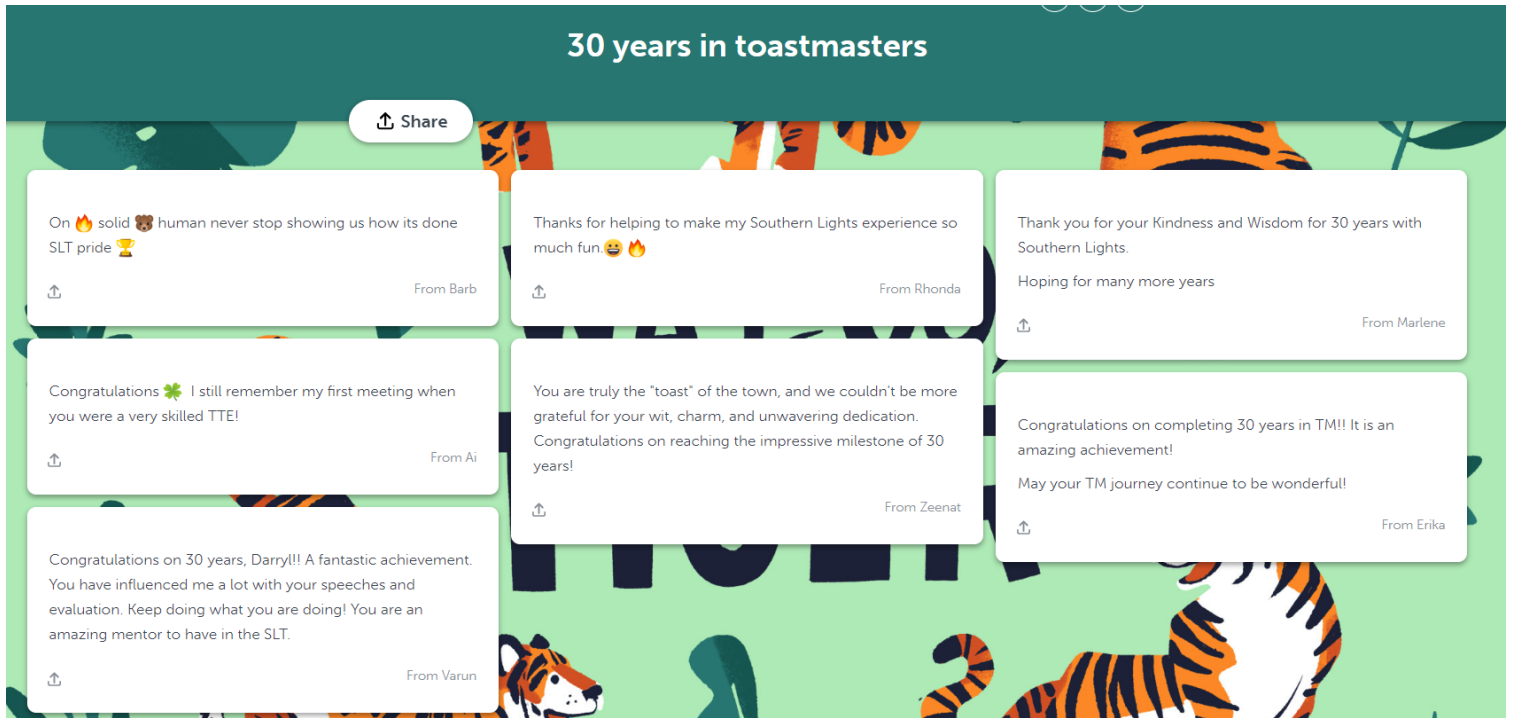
30 years in toastmasters

Share

On 🔥 solid 🐻 human never stop showing us how its done SLT pride 🏆

From Barb

Congratulations 🍀 I still remember my first meeting when you were a very skilled TTE!

From Ai

Congratulations on 30 years, Darryl!! A fantastic achievement. You have influenced me a lot with your speeches and evaluation. Keep doing what you are doing! You are an amazing mentor to have in the SLT.

From Varun

Thanks for helping to make my Southern Lights experience so much fun.😀 🔥

From Rhonda

You are truly the "toast" of the town, and we couldn't be more grateful for your wit, charm, and unwavering dedication. Congratulations on reaching the impressive milestone of 30 years!

From Zeenat

Thank you for your Kindness and Wisdom for 30 years with Southern Lights.

Hoping for many more years

From Marlene

Congratulations on completing 30 years in TM!! It is an amazing achievement!

May your TM journey continue to be wonderful!

From Erika